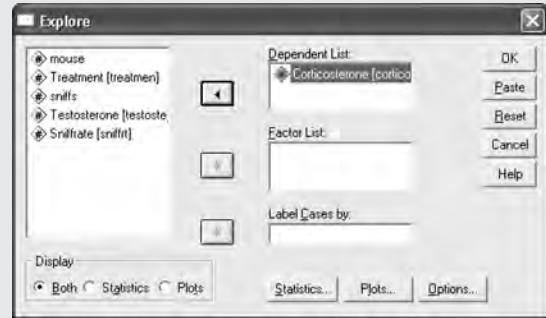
Explore

mouse
Treatment [treatmen]
sniffs
Testosterone [testoste
Sniffrate [sniffrt]

Dependent List:
Corticosterone [cortico

Factor List:

Label Cases by:

OK
Paste
Reset
Cancel
Help

Display
Both Statistics Plots

Statistics...
Plots...
Options...